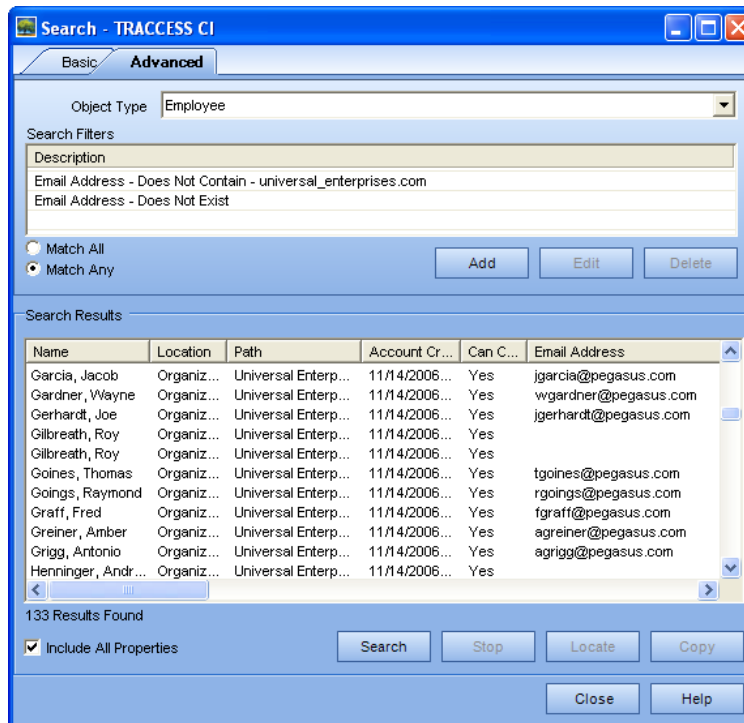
Search - TRACCESS CI

Basic Advanced

Object Type Employee

Search Filters

| Description |
|---|
| Email Address - Does Not Contain - universal_enterprises.com |
| Email Address - Does Not Exist |

Match All
Match Any

Add Edit Delete

Search Results

| Name | Location | Path | Account Cr... | Can C... | Email Address |
|---|---|---|---|---|---|
| Garcia, Jacob | Organiz... | Universal Enterp... | 11/14/2006... | Yes | jgarcia@pegasus.com |
| Gardner, Wayne | Organiz... | Universal Enterp... | 11/14/2006... | Yes | wgardner@pegasus.com |
| Gerhardt, Joe | Organiz... | Universal Enterp... | 11/14/2006... | Yes | jgerhardt@pegasus.com |
| Gilbreath, Roy | Organiz... | Universal Enterp... | 11/14/2006... | Yes | |
| Gilbreath, Roy | Organiz... | Universal Enterp... | 11/14/2006... | Yes | |
| Goines, Thomas | Organiz... | Universal Enterp... | 11/14/2006... | Yes | tgoines@pegasus.com |
| Goings, Raymond | Organiz... | Universal Enterp... | 11/14/2006... | Yes | rgoings@pegasus.com |
| Graff, Fred | Organiz... | Universal Enterp... | 11/14/2006... | Yes | fgraff@pegasus.com |
| Greiner, Amber | Organiz... | Universal Enterp... | 11/14/2006... | Yes | agreiner@pegasus.com |
| Grigg, Antonio | Organiz... | Universal Enterp... | 11/14/2006... | Yes | agrigg@pegasus.com |
| Henninger, Andr... | Organiz... | Universal Enterp... | 11/14/2006... | Yes | |

133 Results Found

Include All Properties

Search Stop Locate Copy

Close Help